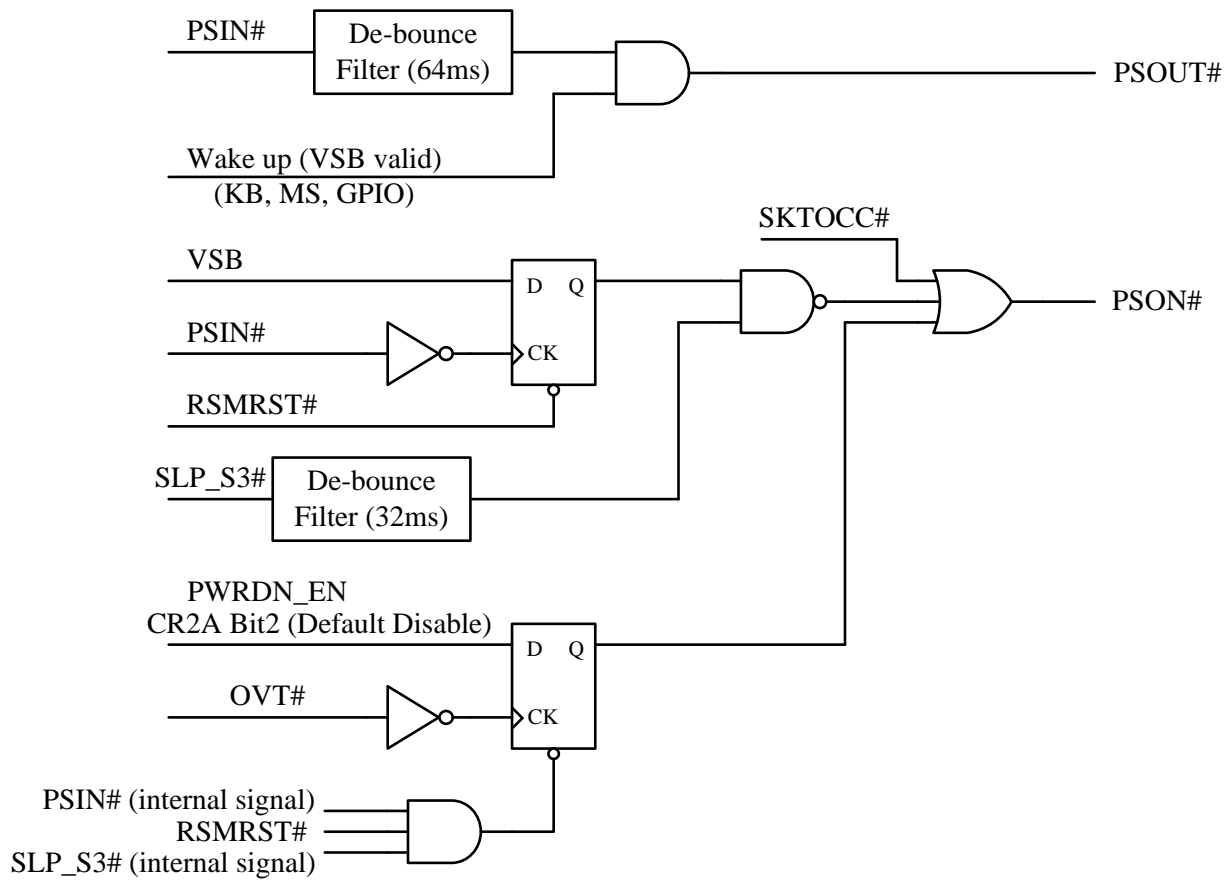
PSIN#

De-bounce Filter (64ms)

PSOUT#

Wake up (VSB valid) (KB, MS, GPIO)

SKTOCC#

VSB

D Q

PSON#

PSIN#

CK

RSMRST#

SLP_S3#

De-bounce Filter (32ms)

PWRDN_EN
CR2A Bit2 (Default Disable)

D Q

OVT#

CK

PSIN# (internal signal)
RSMRST#
SLP_S3# (internal signal)